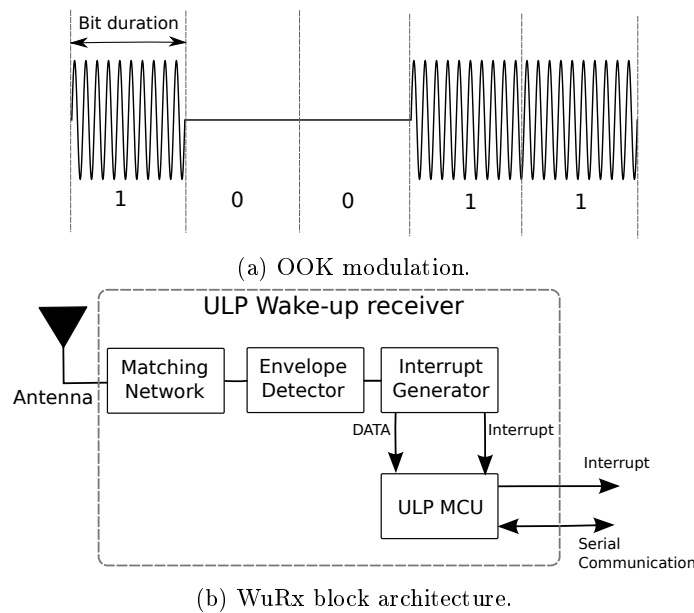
Bit duration

1 0 0 1 1

(a) OOK modulation.

ULP Wake-up receiver

Antenna

Matching Network

Envelope Detector

Interrupt Generator

DATA

Interrupt

ULP MCU

Interrupt

Serial Communication

(b) WuRx block architecture.